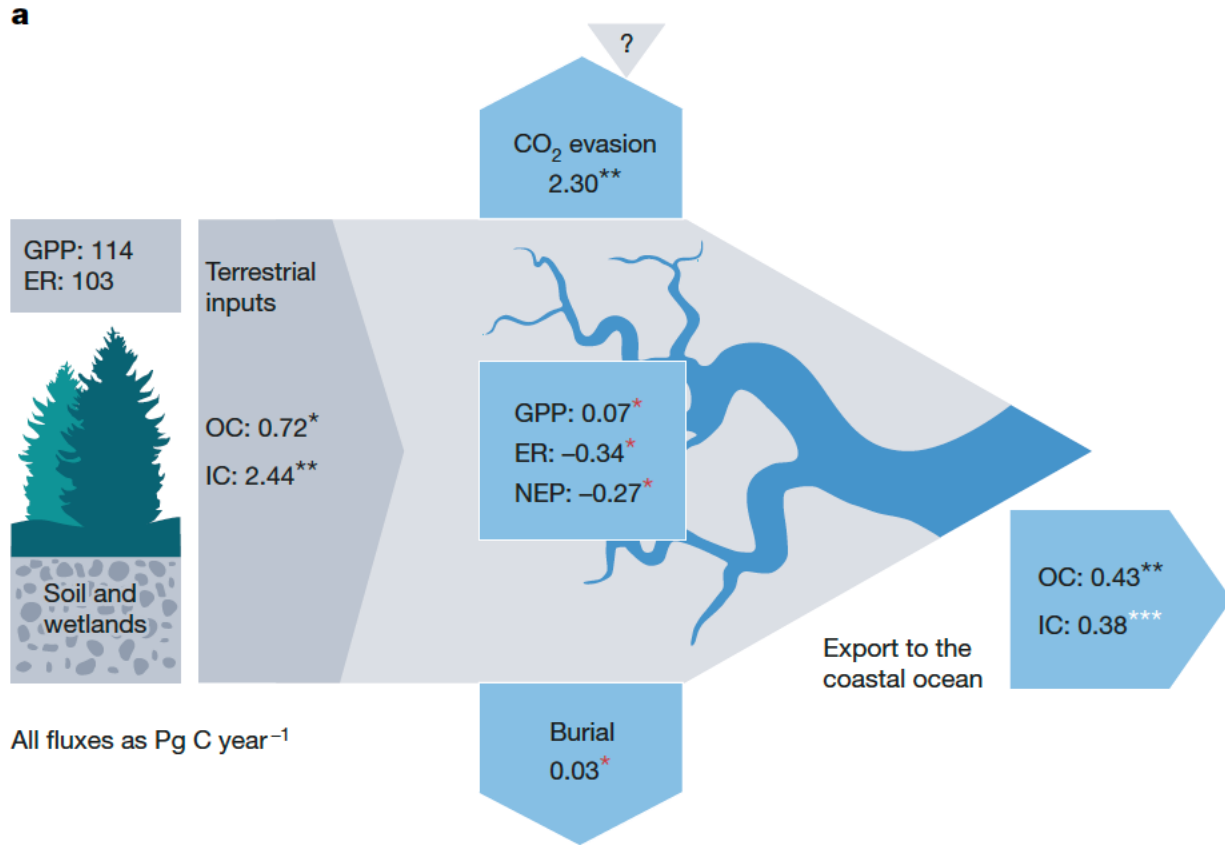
a

?

$CO_2$ evasion
2.30**

GPP: 114
ER: 103

Terrestrial inputs

OC: 0.72*
IC: 2.44**

GPP: 0.07*
ER: –0.34*
NEP: –0.27*

Soil and wetlands

OC: 0.43**
IC: 0.38***

Export to the coastal ocean

All fluxes as Pg C year$^{-1}$

Burial
0.03*